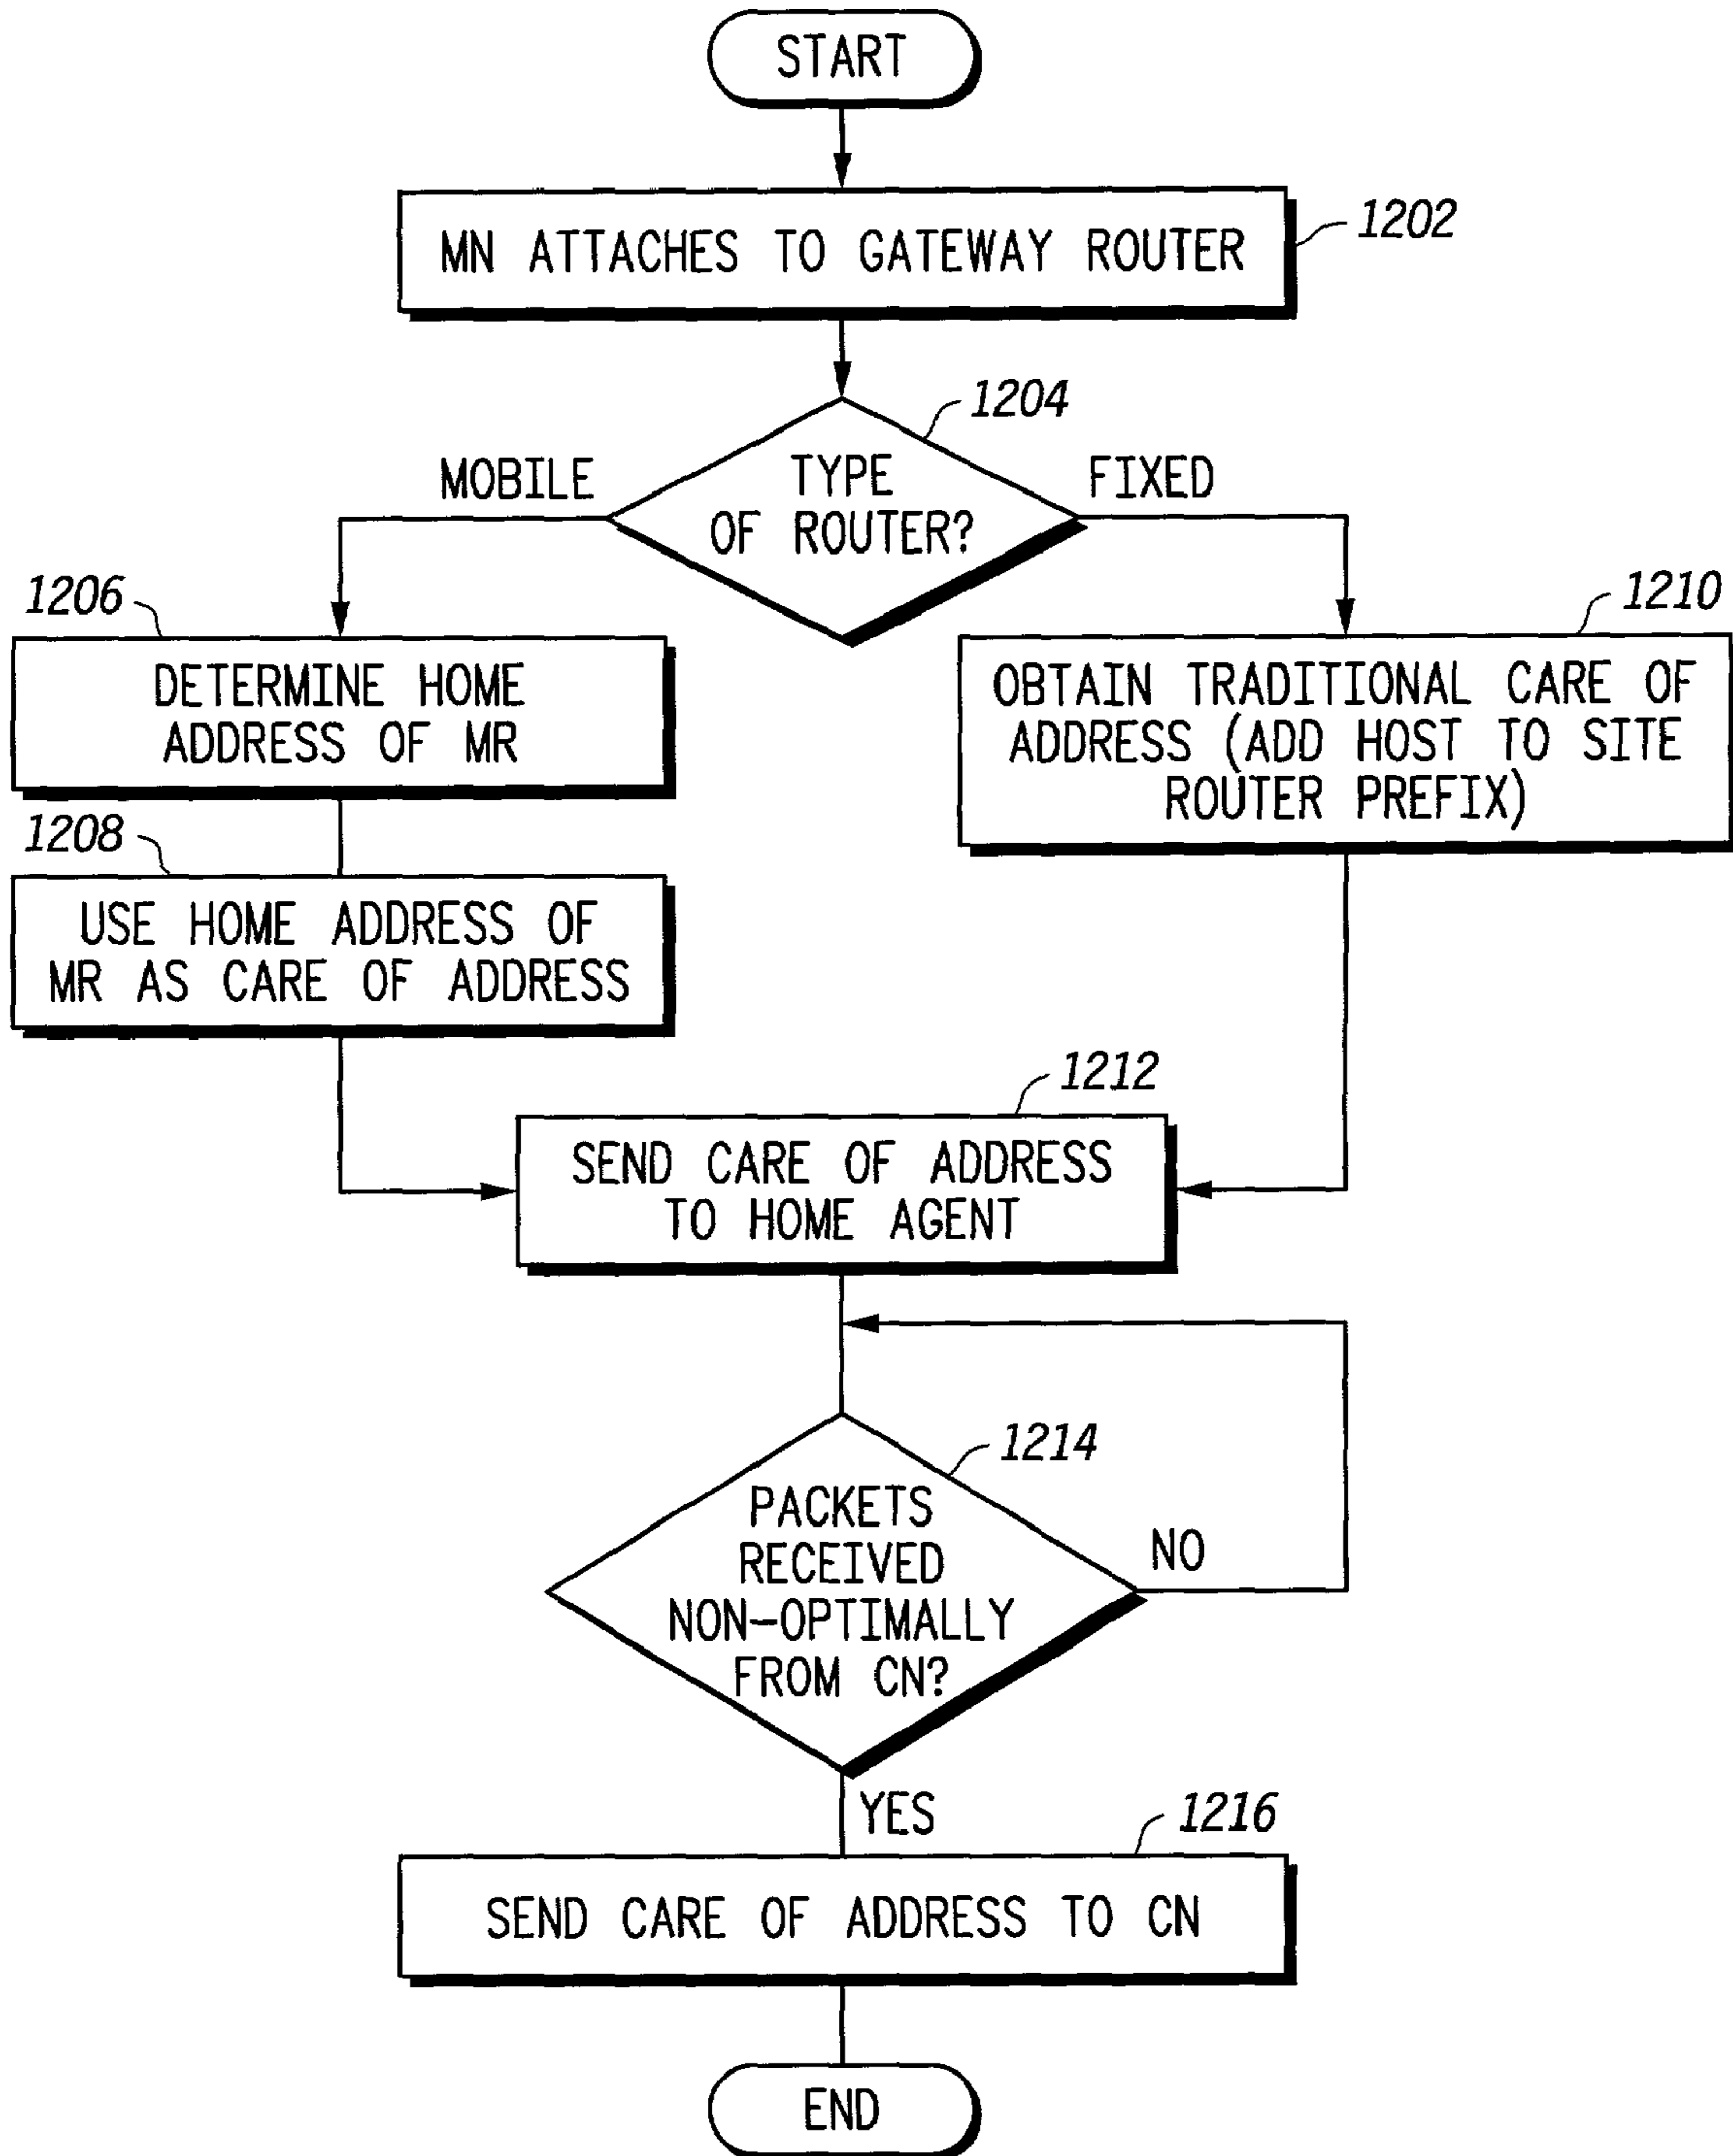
START

MN ATTACHES TO GATEWAY ROUTER

1202

1204

TYPE OF ROUTER?

MOBILE

FIXED

1206

DETERMINE HOME ADDRESS OF MR

1210

OBTAIN TRADITIONAL CARE OF ADDRESS (ADD HOST TO SITE ROUTER PREFIX)

1208

USE HOME ADDRESS OF MR AS CARE OF ADDRESS

1212

SEND CARE OF ADDRESS TO HOME AGENT

1214

PACKETS RECEIVED NON-OPTIMALLY FROM CN?

NO

YES

1216

SEND CARE OF ADDRESS TO CN

END